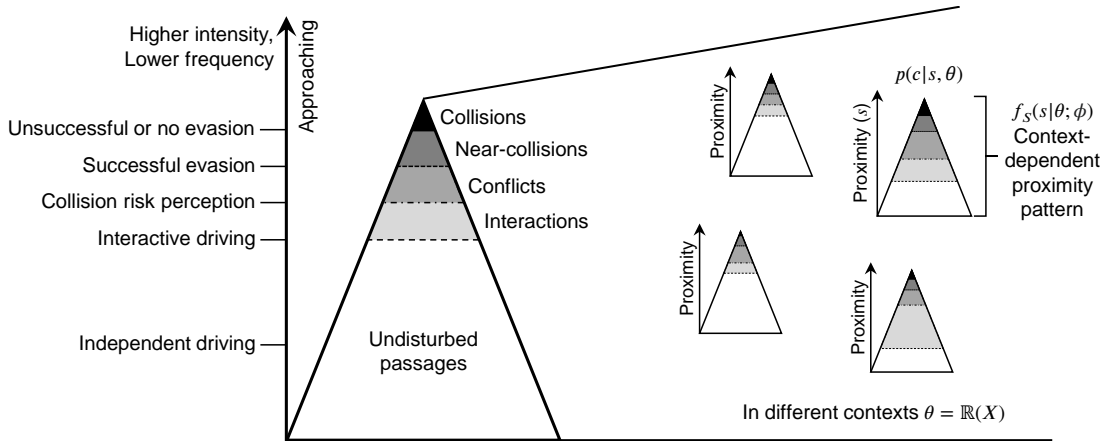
Higher intensity, Lower frequency

Approaching

Unsuccessful or no evasion

Successful evasion

Collision risk perception

Interactive driving

Independent driving

Collisions

Near-collisions

Conflicts

Interactions

Undisturbed passages

Proximity

Proximity

$p(c|s, \theta)$

Proximity $(s)$

$f_S(s|\theta; \phi)$
Context-dependent proximity pattern

Proximity

Proximity

In different contexts $\theta = \mathbb{R}(X)$